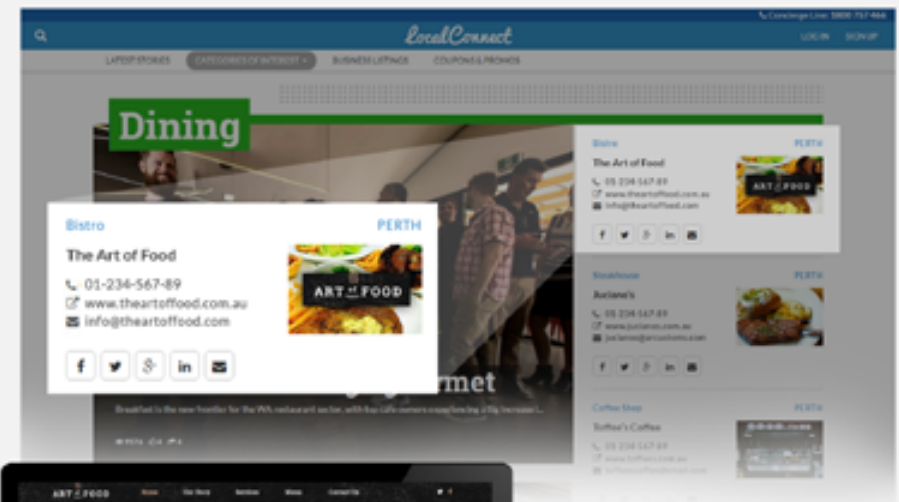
Concierge Line: 1800 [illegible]

LocalConnect

LOG IN SIGN UP

LATEST STORIES CATEGORIES OF INTEREST BUSINESS LISTINGS COUPONS & PROMOS

Dining

Bistro PERTH

The Art of Food

01-234-567-89
www.theartoffood.com.au
info@theartoffood.com

ART of FOOD

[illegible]rmet

Breakfast is the new frontier for the WA restaurant sector, with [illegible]

Bistro PERTH

The Art of Food

01 234 567 89
www.theartoffood.com.au
info@theartoffood.com

ART of FOOD

Steakhouse PERTH

Juciano's

01 234 567 89
www.jucianos.com.au
juciano@jucianos.com

Coffee Shop PERTH

Toffee's Coffee

01 234 567 89
www.toffees.com.au
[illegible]

ART of FOOD